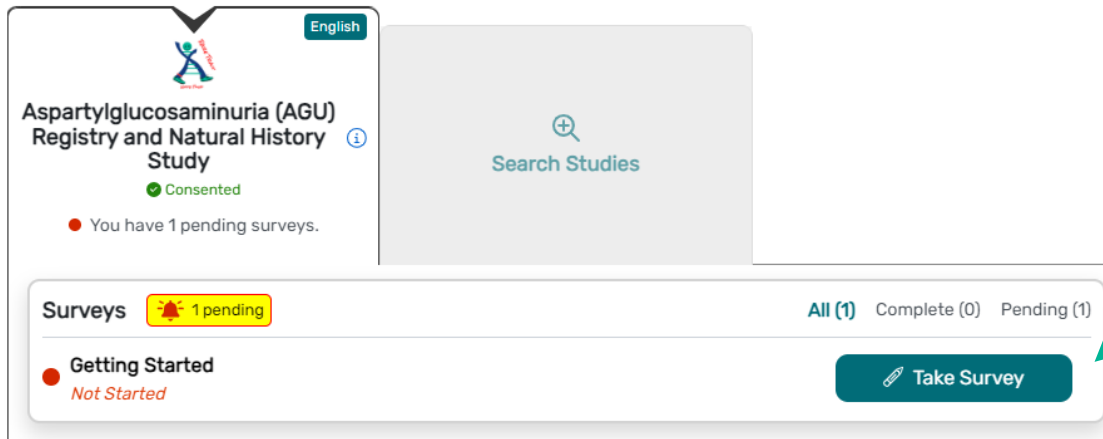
English

Aspartylglucosaminuria (AGU) Registry and Natural History Study

Consented

You have 1 pending surveys.

Search Studies

Surveys 1 pending

All (1) Complete (0) Pending (1)

Getting Started
Not Started

Take Survey